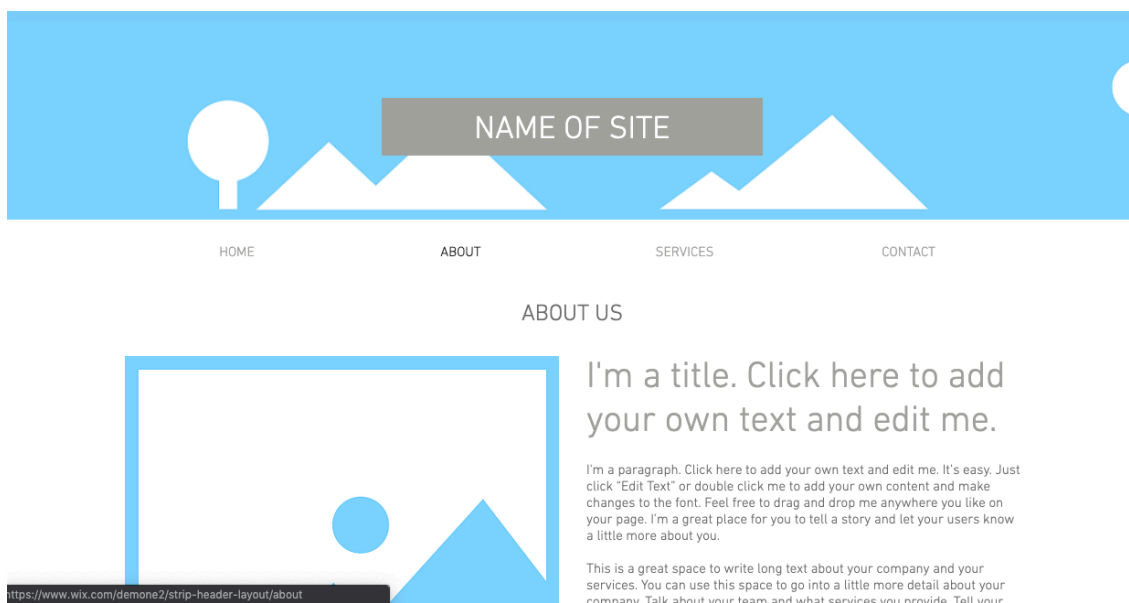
NAME OF SITE

HOME

ABOUT

SERVICES

CONTACT

ABOUT US

I'm a title. Click here to add your own text and edit me.

I'm a paragraph. Click here to add your own text and edit me. It's easy. Just click "Edit Text" or double click me to add your own content and make changes to the font. Feel free to drag and drop me anywhere you like on your page. I'm a great place for you to tell a story and let your users know a little more about you.

This is a great space to write long text about your company and your services. You can use this space to go into a little more detail about your company. Talk about your team and what services you provide. Tell your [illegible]

https://www.wix.com/demone2/strip-header-layout/about